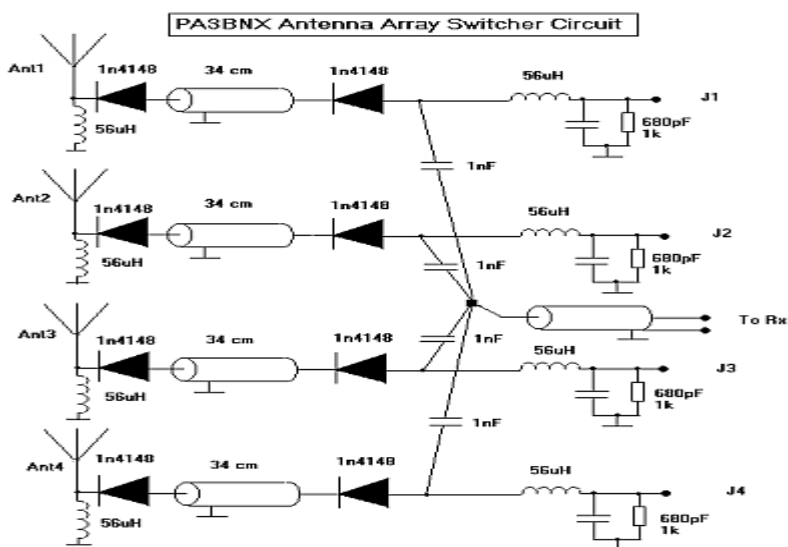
PA3BNX Antenna Array Switcher Circuit

Ant1
1n4148
34 cm
1n4148
56uH
J1
56uH
680pF
1k
1nF

Ant2
1n4148
34 cm
1n4148
56uH
J2
56uH
680pF
1k
1nF

To Rx

Ant3
1n4148
34 cm
1n4148
1nF
56uH
J3
56uH
680pF
1k
1nF

Ant4
1n4148
34 cm
1n4148
56uH
J4
56uH
680pF
1k